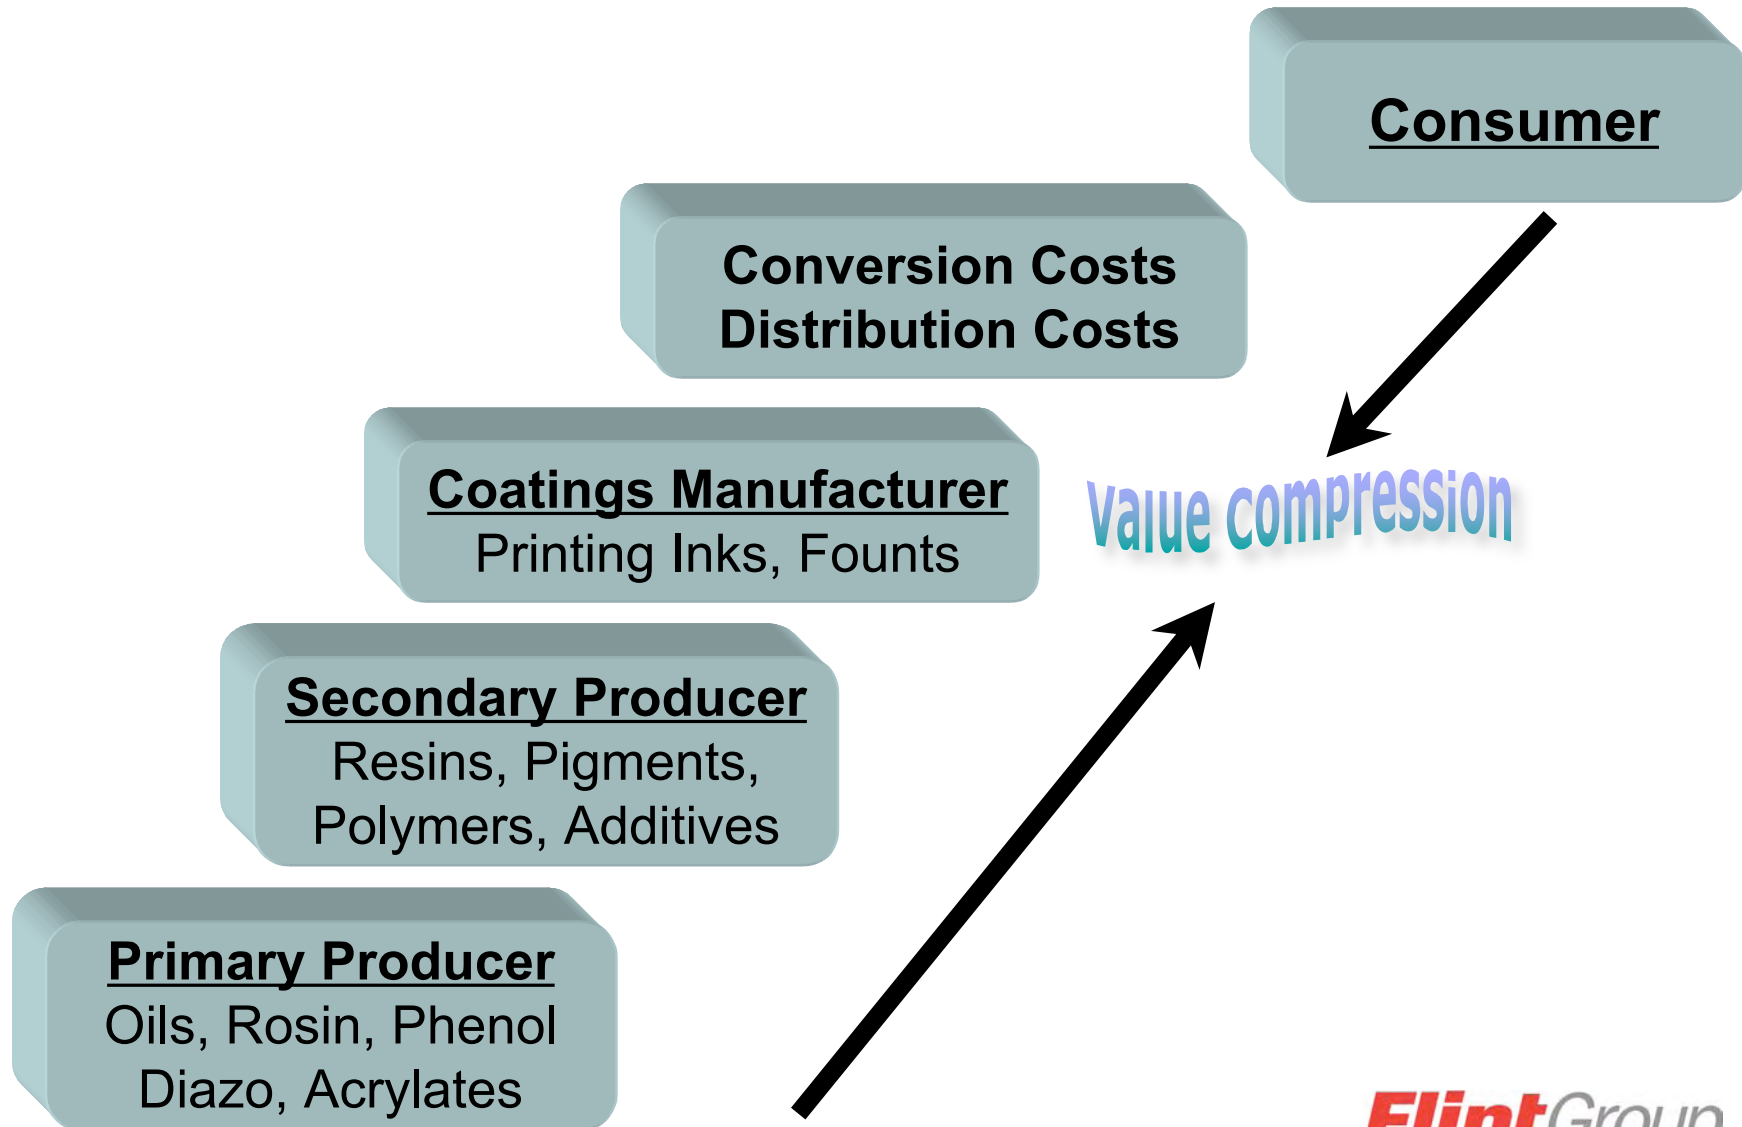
Consumer

Conversion Costs
Distribution Costs

Coatings Manufacturer
Printing Inks, Founts

Value compression

Secondary Producer
Resins, Pigments, Polymers, Additives

Primary Producer
Oils, Rosin, Phenol
Diazo, Acrylates

FlintGroup